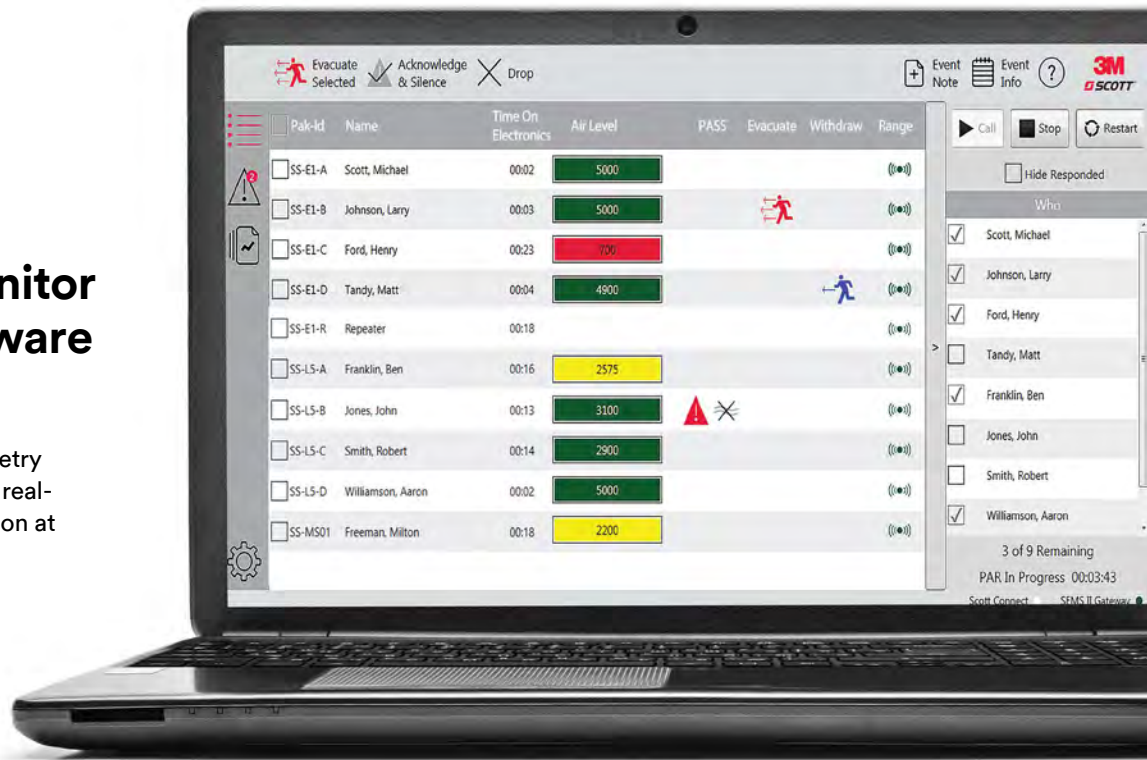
nitor
ware

etry
real-
on at

Evacuate Selected
Acknowledge & Silence
Drop
Event Note
Event Info
?
3M SCOTT

| Pak-Id | Name | Time On Electronics | Air Level | PASS | Evacuate | Withdraw | Range |
|---|---|---|---|---|---|---|---|
| SS-E1-A | Scott, Michael | 00:02 | 5000 | | | | |
| SS-E1-B | Johnson, Larry | 00:03 | 5000 | | | | |
| SS-E1-C | Ford, Henry | 00:23 | 700 | | | | |
| SS-E1-D | Tandy, Matt | 00:04 | 4900 | | | | |
| SS-E1-R | Repeater | 00:18 | | | | | |
| SS-L5-A | Franklin, Ben | 00:16 | 2575 | | | | |
| SS-L5-B | Jones, John | 00:13 | 3100 | | | | |
| SS-L5-C | Smith, Robert | 00:14 | 2900 | | | | |
| SS-L5-D | Williamson, Aaron | 00:02 | 5000 | | | | |
| SS-MS01 | Freeman, Milton | 00:18 | 2200 | | | | |

2

Call
Stop
Restart
Hide Responded
Who
Scott, Michael
Johnson, Larry
Ford, Henry
Tandy, Matt
Franklin, Ben
Jones, John
Smith, Robert
Williamson, Aaron
3 of 9 Remaining
PAR In Progress 00:03:43
Scott Connect
SEMS II Gateway